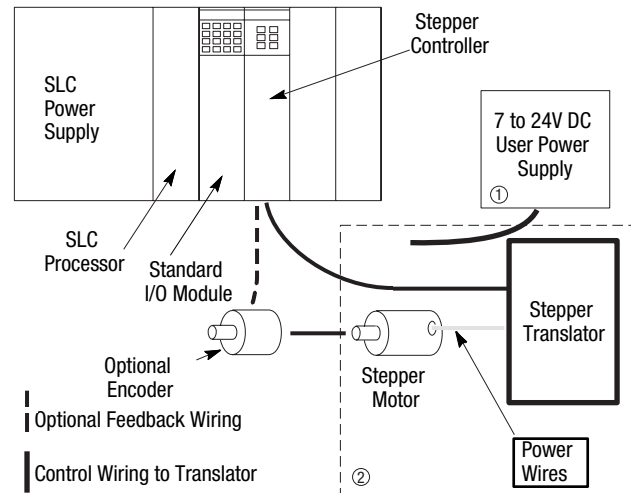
Stepper Controller

SLC Power Supply

7 to 24V DC User Power Supply
①

SLC Processor

Standard I/O Module

Stepper Translator

Optional Encoder

Stepper Motor

Optional Feedback Wiring

Control Wiring to Translator

②

Power Wires